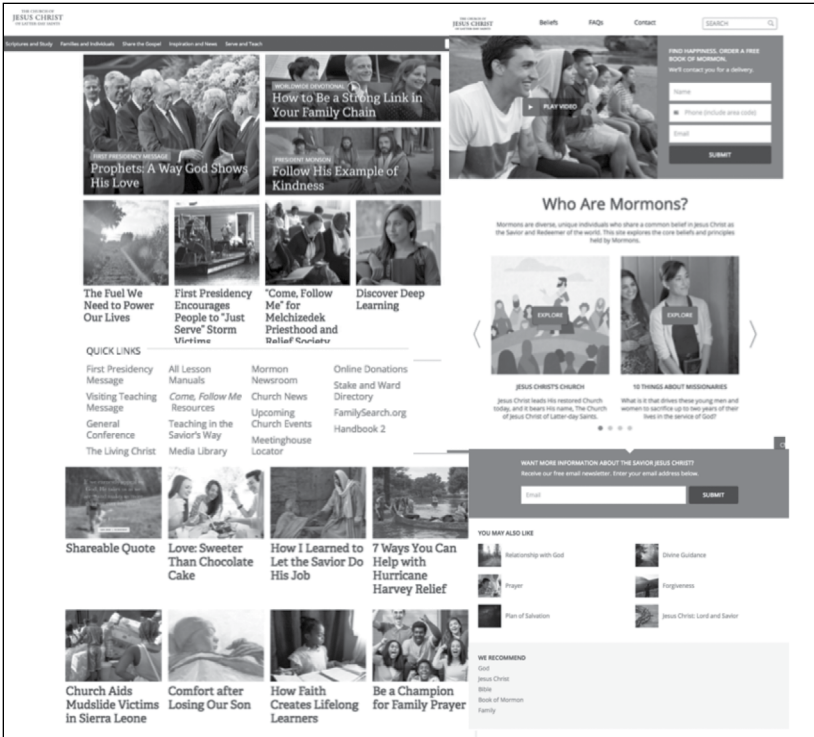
THE CHURCH OF JESUS CHRIST OF LATTER-DAY SAINTS

Scriptures and Study Families and Individuals Share the Gospel Inspiration and News Serve and Teach

FIRST PRESIDENCY MESSAGE
Prophets: A Way God Shows His Love

WORLDWIDE DEVOTIONAL
How to Be a Strong Link in Your Family Chain

PRESIDENT MONSON
Follow His Example of Kindness

The Fuel We Need to Power Our Lives

First Presidency Encourages People to "Just Serve" Storm Victims

"Come, Follow Me" for Melchizedek Priesthood and Relief Society

Discover Deep Learning

QUICK LINKS

First Presidency Message
Visiting Teaching Message
General Conference
The Living Christ
All Lesson Manuals
Come, Follow Me Resources
Teaching in the Savior's Way
Media Library
Mormon Newsroom
Church News
Upcoming Church Events
Meetinghouse Locator
Online Donations
Stake and Ward Directory
FamilySearch.org
Handbook 2

Shareable Quote

Love: Sweeter Than Chocolate Cake

How I Learned to Let the Savior Do His Job

7 Ways You Can Help with Hurricane Harvey Relief

Church Aids Mudslide Victims in Sierra Leone

Comfort after Losing Our Son

How Faith Creates Lifelong Learners

Be a Champion for Family Prayer

THE CHURCH OF JESUS CHRIST OF LATTER-DAY SAINTS

Beliefs FAQs Contact SEARCH

PLAY VIDEO

FIND HAPPINESS. ORDER A FREE BOOK OF MORMON.
We'll contact you for a delivery.
Name
Phone (include area code)
Email
SUBMIT

Who Are Mormons?

Mormons are diverse, unique individuals who share a common belief in Jesus Christ as the Savior and Redeemer of the world. This site explores the core beliefs and principles held by Mormons.

EXPLORE
JESUS CHRIST'S CHURCH
Jesus Christ leads His restored Church today, and it bears His name, The Church of Jesus Christ of Latter-day Saints.

EXPLORE
10 THINGS ABOUT MISSIONARIES
What is it that drives these young men and women to sacrifice up to two years of their lives in the service of God?

WANT MORE INFORMATION ABOUT THE SAVIOR JESUS CHRIST?
Receive our free email newsletter. Enter your email address below.
Email
SUBMIT

YOU MAY ALSO LIKE
Relationship with God
Divine Guidance
Prayer
Forgiveness
Plan of Salvation
Jesus Christ: Lord and Savior

WE RECOMMEND
God
Jesus Christ
Bible
Book of Mormon
Family